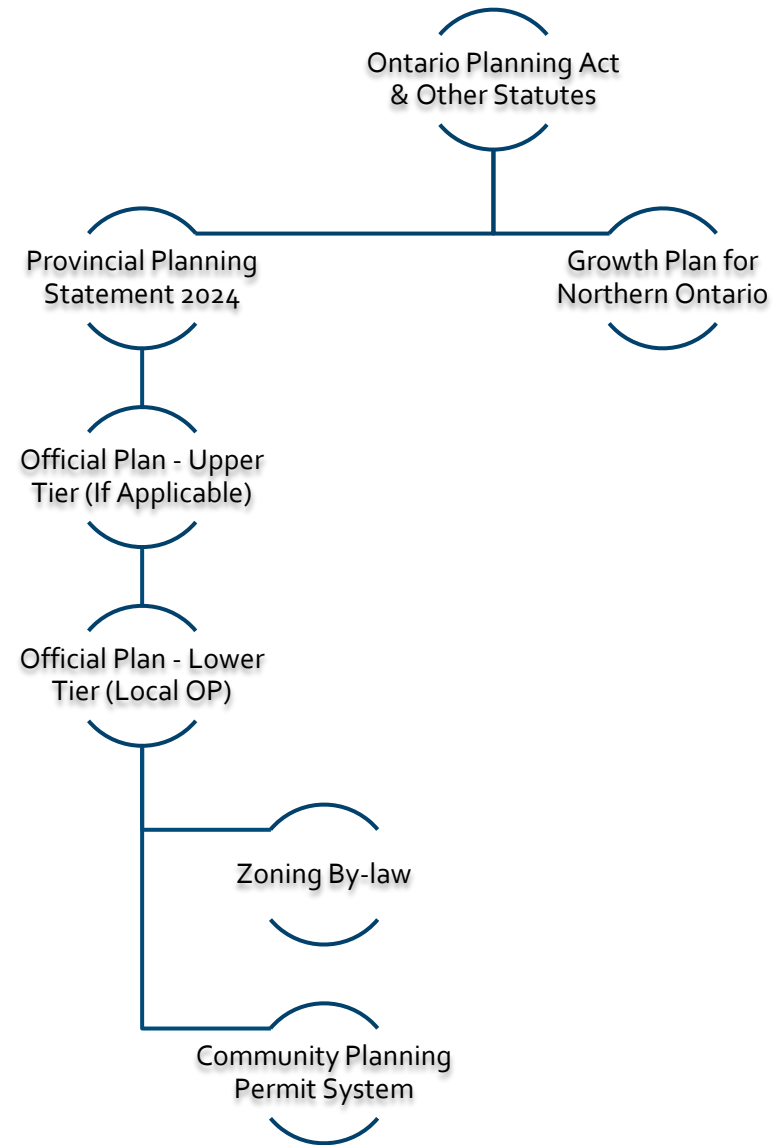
Ontario Planning Act & Other Statutes

Provincial Planning Statement 2024

Growth Plan for Northern Ontario

Official Plan - Upper Tier (If Applicable)

Official Plan - Lower Tier (Local OP)

Zoning By-law

Community Planning Permit System